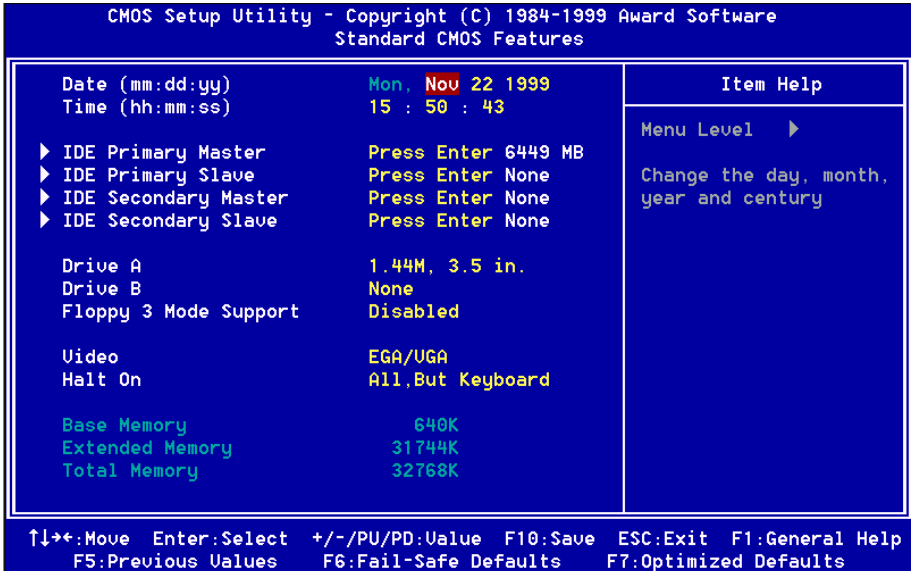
CMOS Setup Utility - Copyright (C) 1984-1999 Award Software
Standard CMOS Features

| | | Item Help |
|---|---|---|
| Date (mm:dd:yy) | Mon, Nov 22 1999 | Menu Level ▶ |
| Time (hh:mm:ss) | 15 : 50 : 43 | |
| ▶ IDE Primary Master | Press Enter 6449 MB | Change the day, month, year and century |
| ▶ IDE Primary Slave | Press Enter None | |
| ▶ IDE Secondary Master | Press Enter None | |
| ▶ IDE Secondary Slave | Press Enter None | |
| Drive A | 1.44M, 3.5 in. | |
| Drive B | None | |
| Floppy 3 Mode Support | Disabled | |
| Video | EGA/VGA | |
| Halt On | All,But Keyboard | |
| Base Memory | 640K | |
| Extended Memory | 31744K | |
| Total Memory | 32768K | |

↑↓→←:Move Enter:Select +/-/PU/PD:Value F10:Save ESC:Exit F1:General Help
F5:Previous Values F6:Fail-Safe Defaults F7:Optimized Defaults